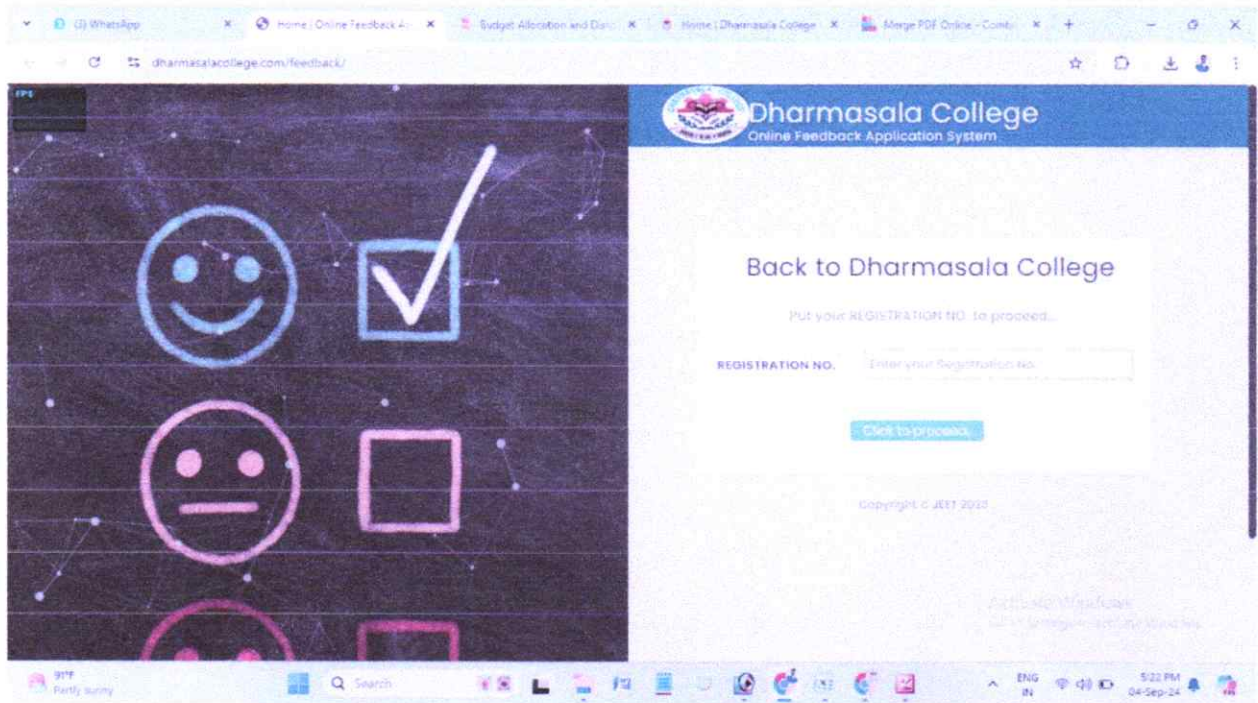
(3) WhatsApp
Home | Online Feedback A...
Budget Allocation and Dis...
Home | Dharmasala College
Merge PDF Online - Comb...

dharmasalacollege.com/feedback/

FPS

Dharmasala College
Online Feedback Application System

Back to Dharmasala College

Put your REGISTRATION NO. to proceed...

REGISTRATION NO. Enter your Registration No.

Click to proceed

Copyright © JEET 2020

Activate Windows
Go to Settings to activate Windows.

91°F
Partly sunny

Search

ENG
IN

5:22 PM
04-Sep-24